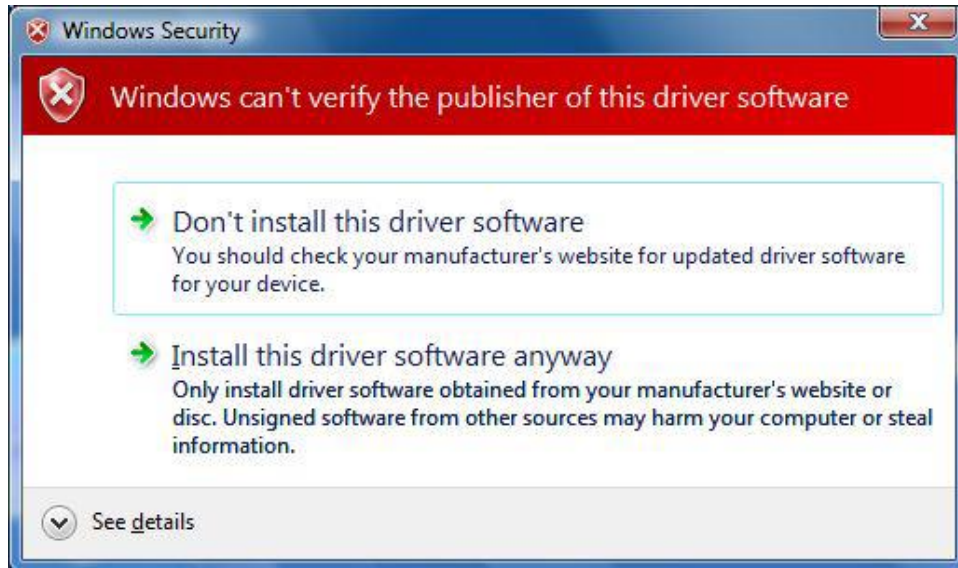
Windows Security

Windows can't verify the publisher of this driver software

Don't install this driver software
You should check your manufacturer's website for updated driver software for your device.

Install this driver software anyway
Only install driver software obtained from your manufacturer's website or disc. Unsigned software from other sources may harm your computer or steal information.

See details